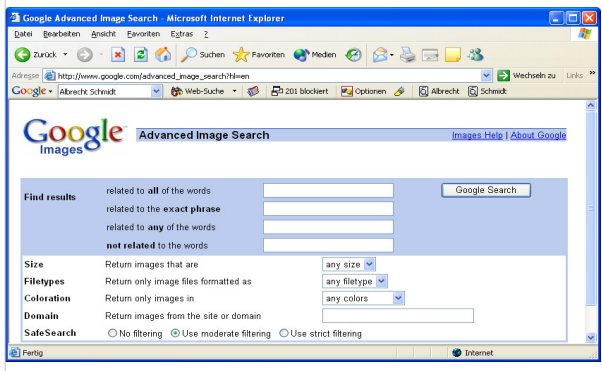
Google Advanced Image Search - Microsoft Internet Explorer

Datei Bearbeiten Ansicht Favoriten Extras ?

Zurück Suchen Favoriten Medien

Adresse http://www.google.com/advanced_image_search?hl=en Wechseln zu Links

Google Albrecht Schmidt Web-Suche 201 blockiert Optionen Albrecht Schmidt

Google Images

Advanced Image Search

Images Help | About Google

| | | |
|---|---|---|
| Find results | related to **all** of the words | Google Search |
| | related to the **exact phrase** | |
| | related to **any** of the words | |
| | **not related** to the words | |
| Size | Return images that are | any size |
| Filetypes | Return only image files formatted as | any filetype |
| Coloration | Return only images in | any colors |
| Domain | Return images from the site or domain | |
| SafeSearch | No filtering Use moderate filtering Use strict filtering | |

Fertig Internet